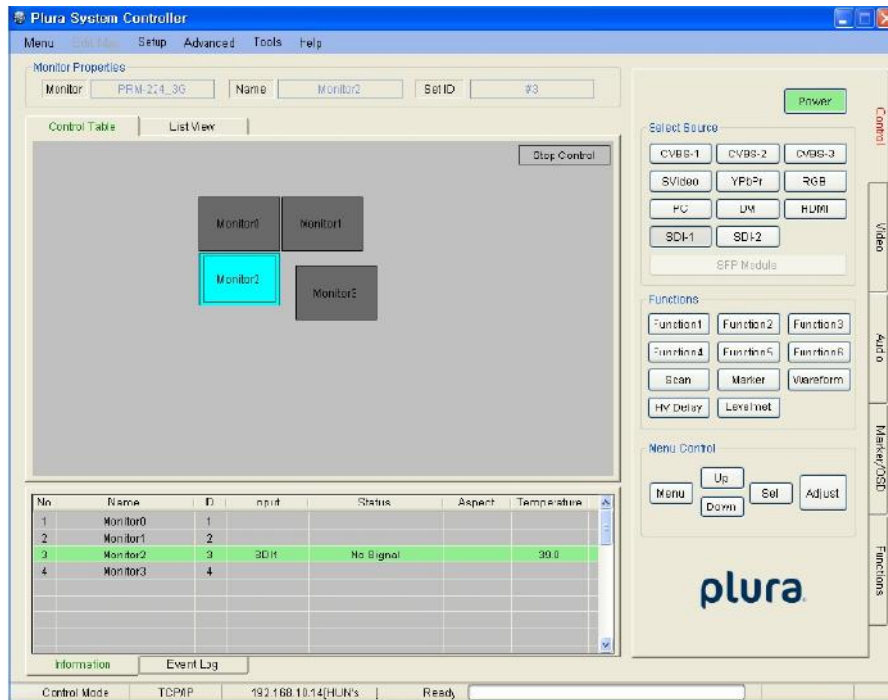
Plura System Controller

Menu Edit Map Setup Advanced Tools Help

Monitor Properties
Monitor PRM-224_3G Name Monitor2 Set ID #3

Control Table List View

Stop Control

Monitor0 Monitor1
Monitor2 Monitor3

| No | Name | ID | Input | Status | Aspect | Temperature |
|---|---|---|---|---|---|---|
| 1 | Monitor0 | 1 | | | | |
| 2 | Monitor1 | 2 | | | | |
| 3 | Monitor2 | 3 | SDI1 | No Signal | | 39.0 |
| 4 | Monitor3 | 4 | | | | |

Information Event Log

Power

Select Source
CVBS-1 CVBS-2 CVBS-3
SVideo YPbPr RGB
PC DVI HDMI
SDI-1 SDI-2
SFP Module

Functions
Function1 Function2 Function3
Function4 Function5 Function6
Scan Marker Waveform
HV Delay Levelmet

Menu Control
Menu Up Down Sel Adjust

plura

Control Video Audio Marker/OSD Functions

Control Mode TCP/IP 192.168.10.14[HUN's Ready